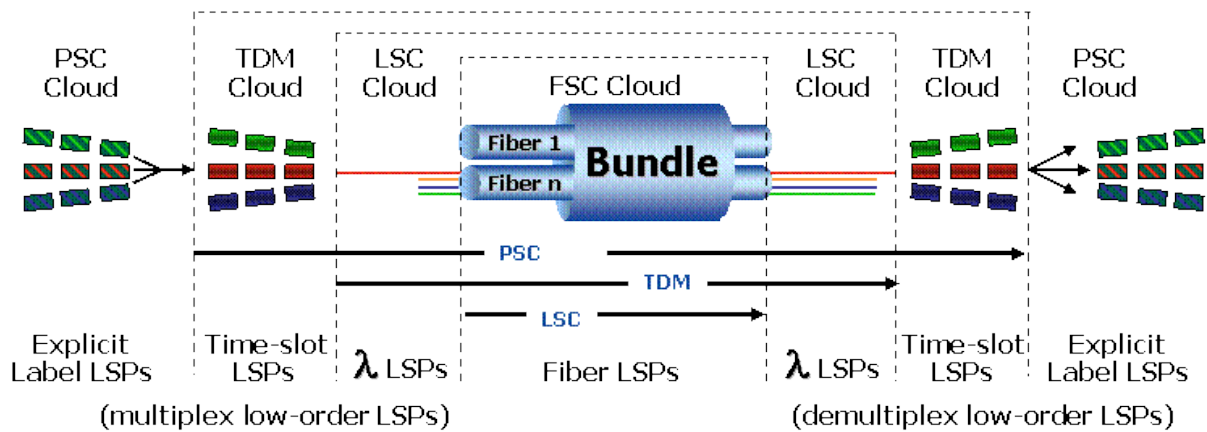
PSC Cloud

TDM Cloud

LSC Cloud

FSC Cloud

LSC Cloud

TDM Cloud

PSC Cloud

Fiber 1

Fiber n

Bundle

PSC

TDM

LSC

Explicit Label LSPs

Time-slot LSPs

$\lambda$ LSPs

Fiber LSPs

$\lambda$ LSPs

Time-slot LSPs

Explicit Label LSPs

(multiplex low-order LSPs)

(demultiplex low-order LSPs)